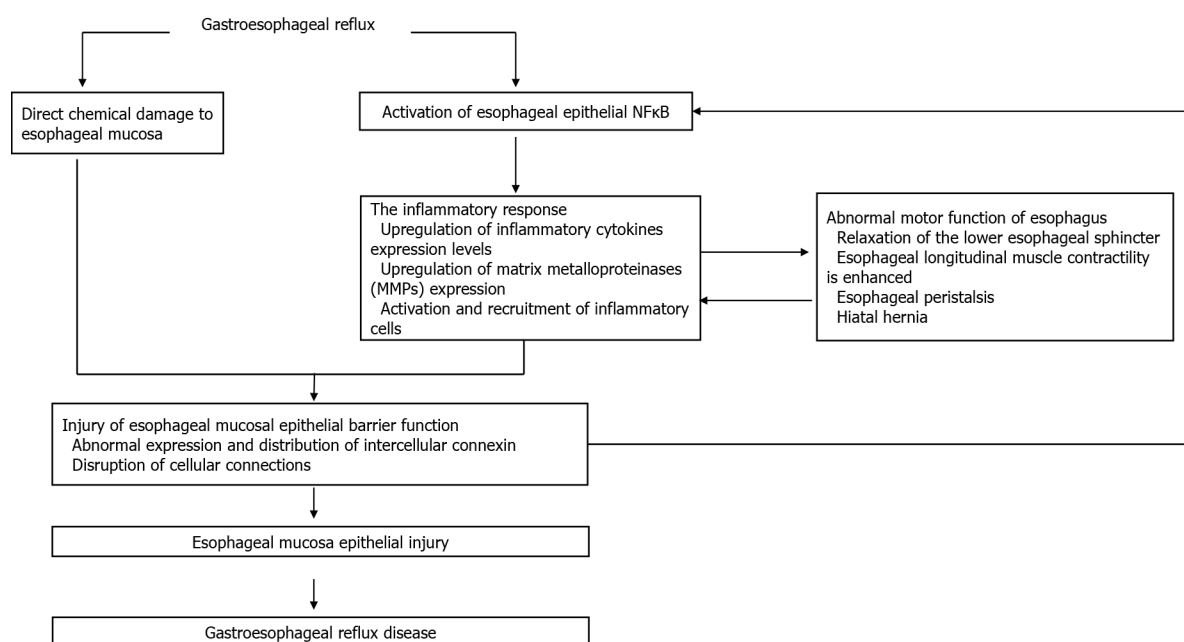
Gastroesophageal reflux

Direct chemical damage to esophageal mucosa

Activation of esophageal epithelial NFκB

The inflammatory response
Upregulation of inflammatory cytokines expression levels
Upregulation of matrix metalloproteinases (MMPs) expression
Activation and recruitment of inflammatory cells

Abnormal motor function of esophagus
Relaxation of the lower esophageal sphincter
Esophageal longitudinal muscle contractility is enhanced
Esophageal peristalsis
Hiatal hernia

Injury of esophageal mucosal epithelial barrier function
Abnormal expression and distribution of intercellular connexin
Disruption of cellular connections

Esophageal mucosa epithelial injury

Gastroesophageal reflux disease